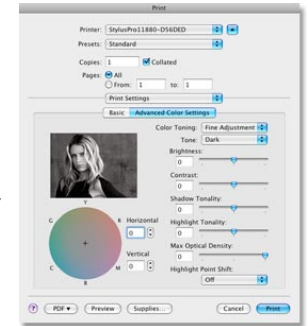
Print

Printer: StylusPro11880-D56DED

Presets: Standard

Copies: 1 Collated

Pages: All
From: 1 to: 1

Print Settings

Basic | Advanced Color Settings

Color Toning: Fine Adjustment
Tone: Dark
Brightness:
0
Contrast:
0
Shadow Tonality:
0
Highlight Tonality:
0
Max Optical Density:
0
Highlight Point Shift:
Off

Y
G R
Horizontal
0
Vertical
0
C M
B

? PDF ▾ Preview Supplies... Cancel Print